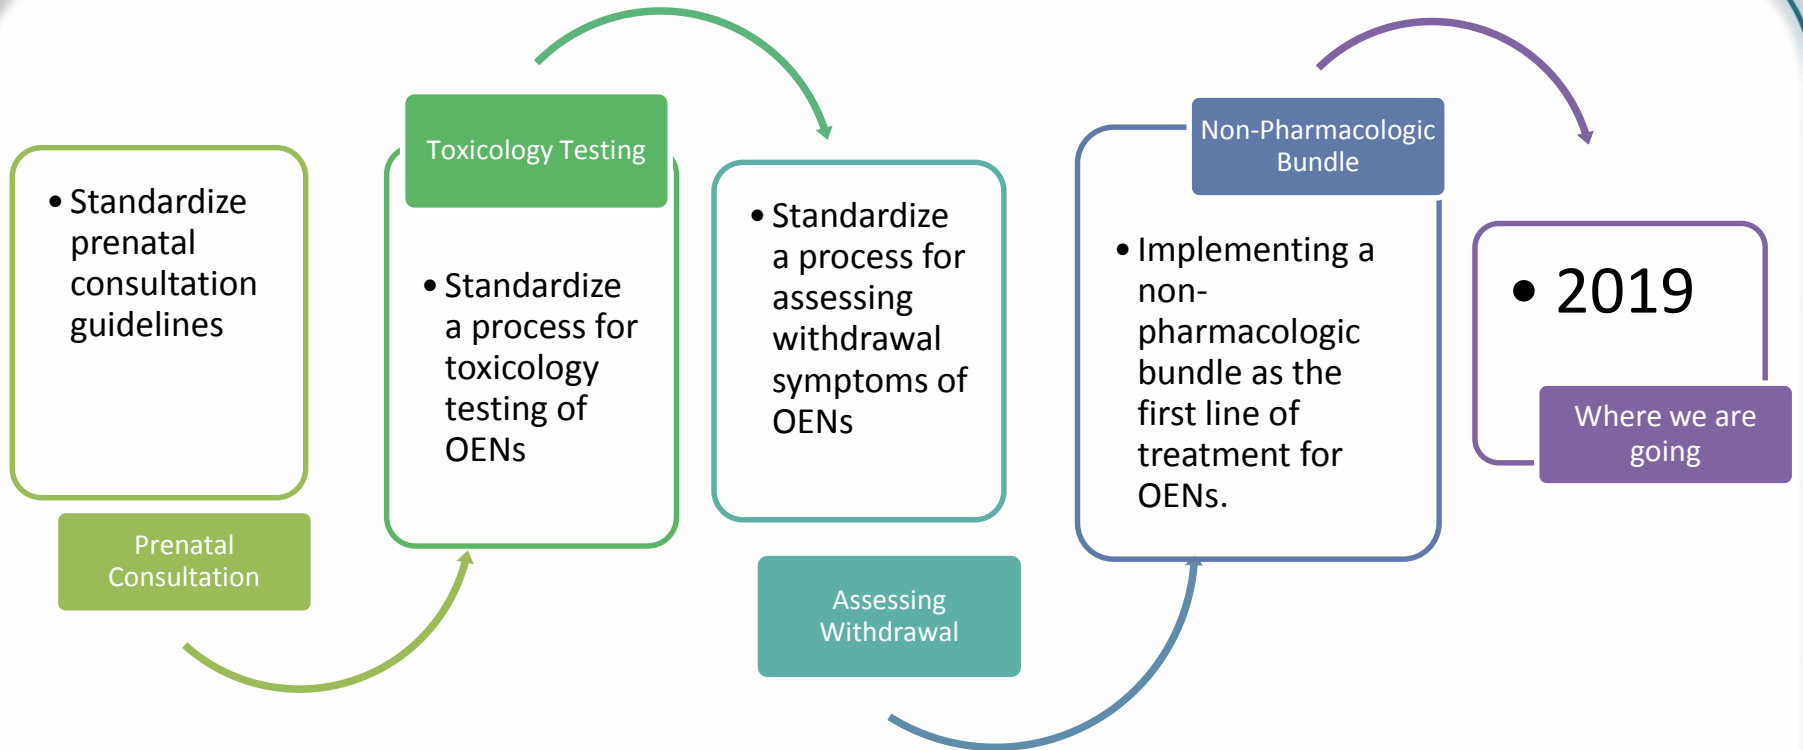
• Standardize prenatal consultation guidelines

Prenatal Consultation

Toxicology Testing

• Standardize a process for toxicology testing of OENs

• Standardize a process for assessing withdrawal symptoms of OENs

Assessing Withdrawal

Non-Pharmacologic Bundle

• Implementing a non-pharmacologic bundle as the first line of treatment for OENs.

• 2019

Where we are going